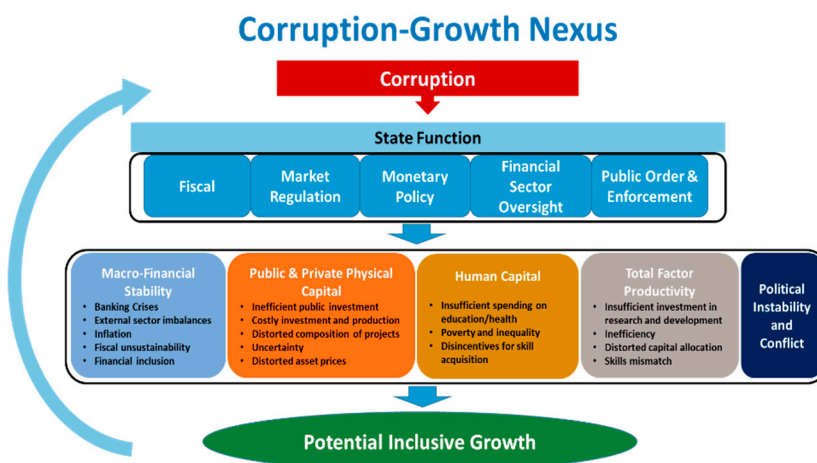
Corruption-Growth Nexus

Corruption

State Function

Fiscal

Market Regulation

Monetary Policy

Financial Sector Oversight

Public Order & Enforcement

Macro-Financial Stability
- Banking Crises
- External sector imbalances
- Inflation
- Fiscal unsustainability
- Financial inclusion

Public & Private Physical Capital
- Inefficient public investment
- Costly investment and production
- Distorted composition of projects
- Uncertainty
- Distorted asset prices

Human Capital
- Insufficient spending on education/health
- Poverty and inequality
- Disincentives for skill acquisition

Total Factor Productivity
- Insufficient investment in research and development
- Inefficiency
- Distorted capital allocation
- Skills mismatch

Political Instability and Conflict

Potential Inclusive Growth